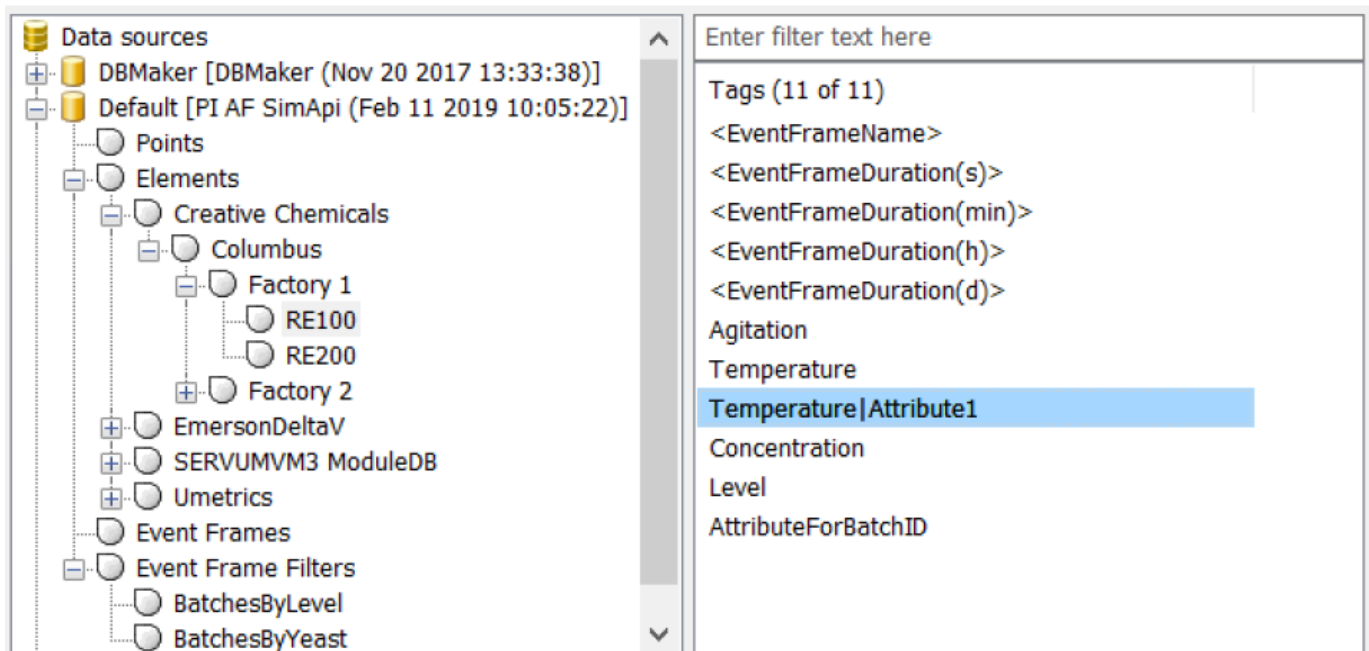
Data sources
DBMaker [DBMaker (Nov 20 2017 13:33:38)]
Default [PI AF SimApi (Feb 11 2019 10:05:22)]
Points
Elements
Creative Chemicals
Columbus
Factory 1
RE100
RE200
Factory 2
EmersonDeltaV
SERVUMVM3 ModuleDB
Umetrics
Event Frames
Event Frame Filters
BatchesByLevel
BatchesByYeast

Enter filter text here

Tags (11 of 11)
<EventFrameName>
<EventFrameDuration(s)>
<EventFrameDuration(min)>
<EventFrameDuration(h)>
<EventFrameDuration(d)>
Agitation
Temperature
Temperature|Attribute1
Concentration
Level
AttributeForBatchID